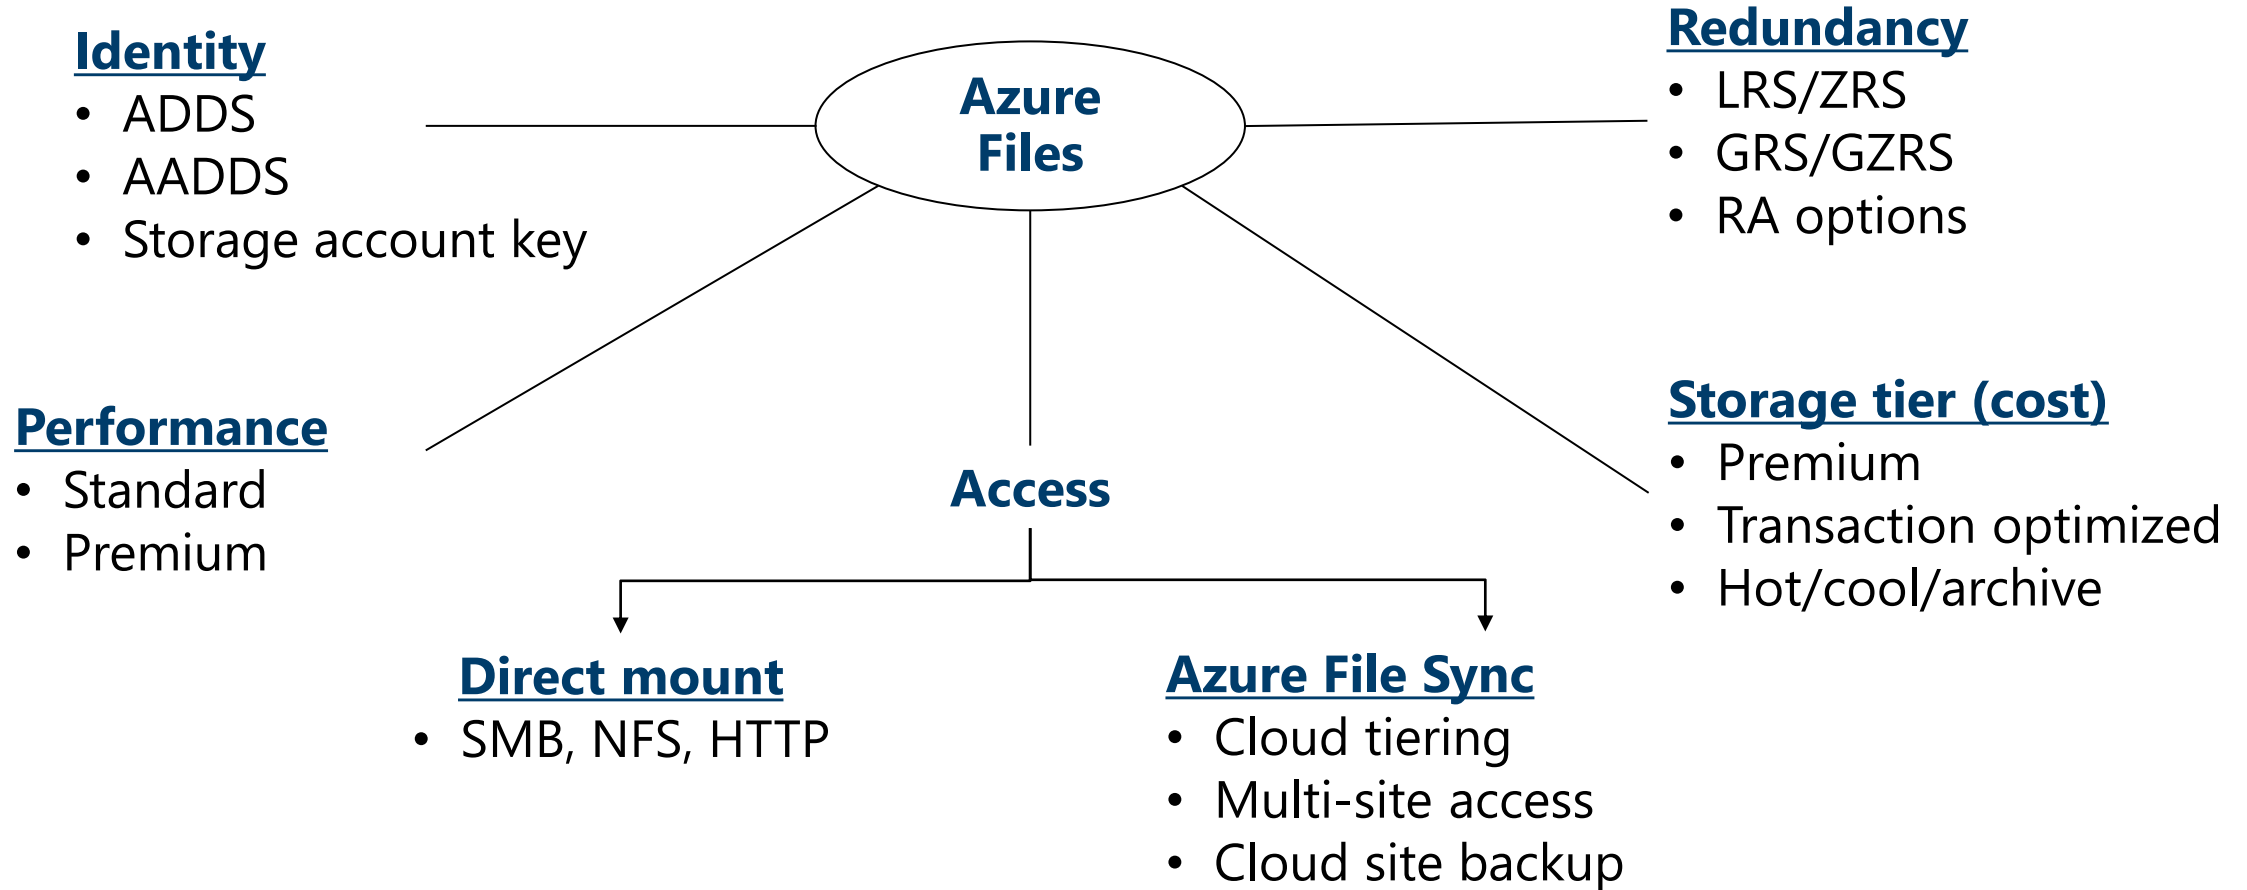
Identity
- ADDS
- AADDS
- Storage account key

Azure Files

Redundancy
- LRS/ZRS
- GRS/GZRS
- RA options

Performance
- Standard
- Premium

Access

Storage tier (cost)
- Premium
- Transaction optimized
- Hot/cool/archive

Direct mount
- SMB, NFS, HTTP

Azure File Sync
- Cloud tiering
- Multi-site access
- Cloud site backup